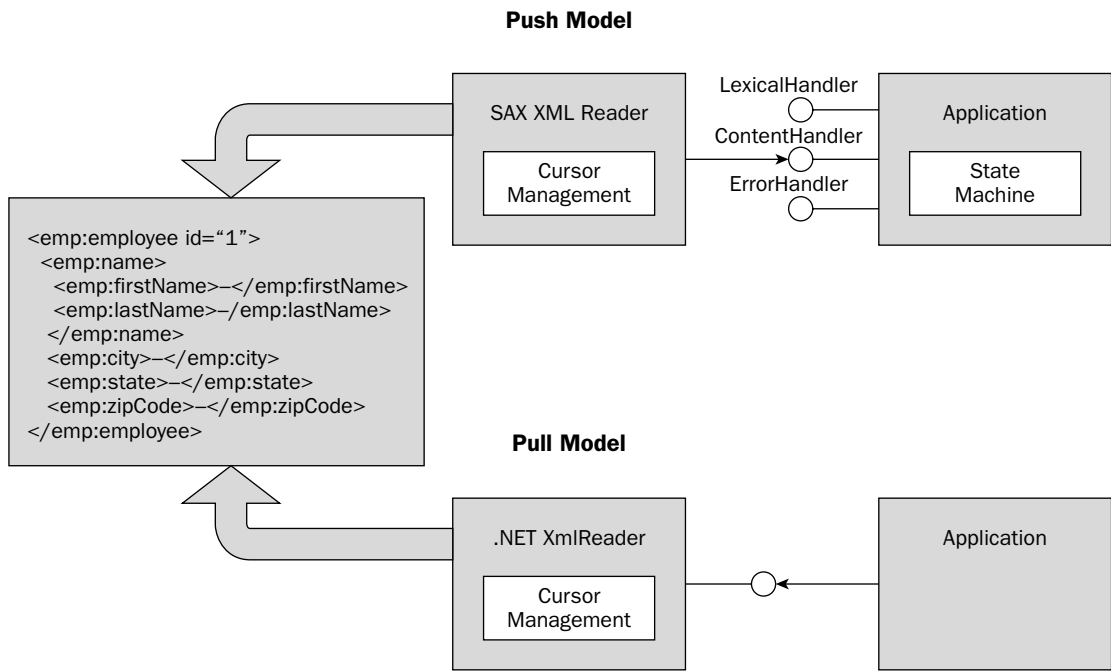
Push Model

SAX XML Reader

Cursor Management

LexicalHandler

ContentHandler

ErrorHandler

Application

State Machine

<emp:employee id="1">
<emp:name>
<emp:firstName>–</emp:firstName>
<emp:lastName>–/emp:lastName>
</emp:name>
<emp:city>–</emp:city>
<emp:state>–</emp:state>
<emp:zipCode>–</emp:zipCode>
</emp:employee>

Pull Model

.NET XmlReader

Cursor Management

Application